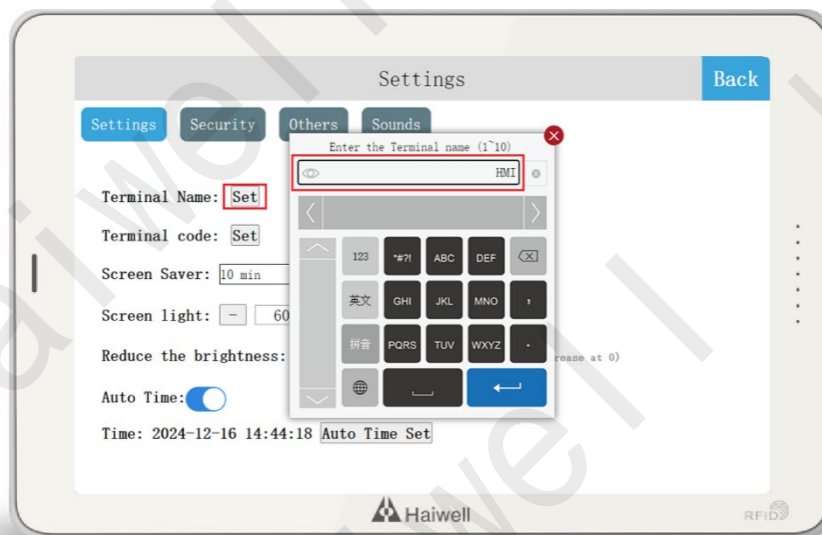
Settings

Back

Settings Security Others Sounds

Enter the Terminal name (1~10)

HMI

123 "#?! ABC DEF
英文 GHI JKL MNO ,
拼音 PQRS TUV WXYZ .

Terminal Name: Set

Terminal code: Set

Screen Saver: 10 min

Screen light: – 60

Reduce the brightness:

rease at 0)

Auto Time:

Time: 2024-12-16 14:44:18 Auto Time Set

Haiwell

RFID